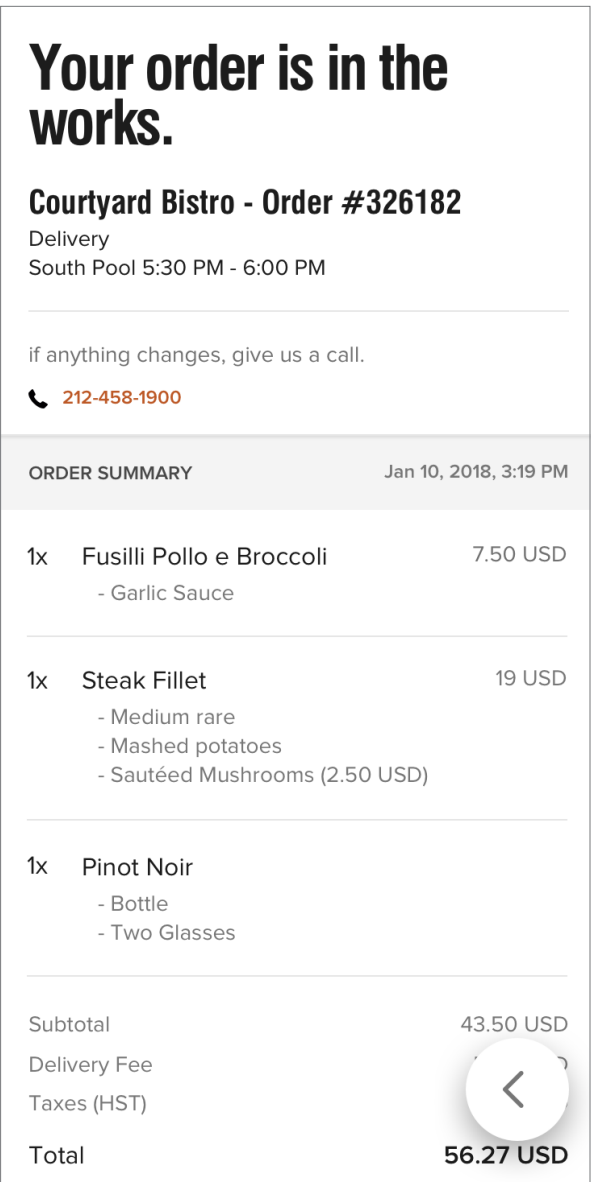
# Your order is in the works.

## Courtyard Bistro - Order #326182

Delivery
South Pool 5:30 PM - 6:00 PM

if anything changes, give us a call.

212-458-1900

ORDER SUMMARY Jan 10, 2018, 3:19 PM

1x Fusilli Pollo e Broccoli 7.50 USD
- Garlic Sauce

1x Steak Fillet 19 USD
- Medium rare
- Mashed potatoes
- Sautéed Mushrooms (2.50 USD)

1x Pinot Noir
- Bottle
- Two Glasses

Subtotal 43.50 USD
Delivery Fee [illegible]
Taxes (HST) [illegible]
Total 56.27 USD